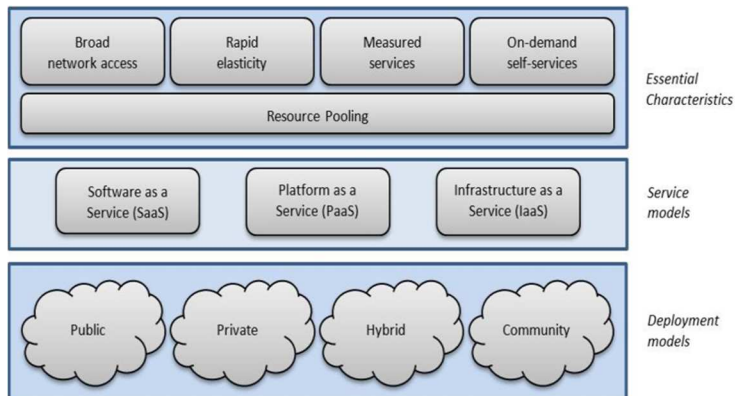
Broad network access

Rapid elasticity

Measured services

On-demand self-services

Resource Pooling

Essential Characteristics

Software as a Service (SaaS)

Platform as a Service (PaaS)

Infrastructure as a Service (IaaS)

Service models

Public

Private

Hybrid

Community

Deployment models